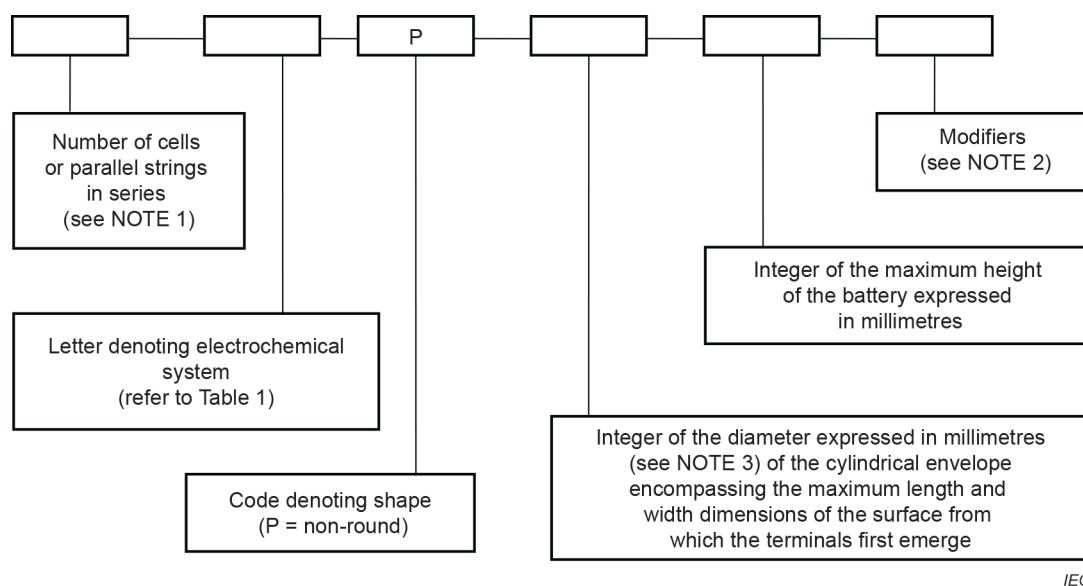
P

Number of cells or parallel strings in series (see NOTE 1)

Modifiers (see NOTE 2)

Integer of the maximum height of the battery expressed in millimetres

Letter denoting electrochemical system (refer to Table 1)

Integer of the diameter expressed in millimetres (see NOTE 3) of the cylindrical envelope encompassing the maximum length and width dimensions of the surface from which the terminals first emerge

Code denoting shape (P = non-round)

IEC